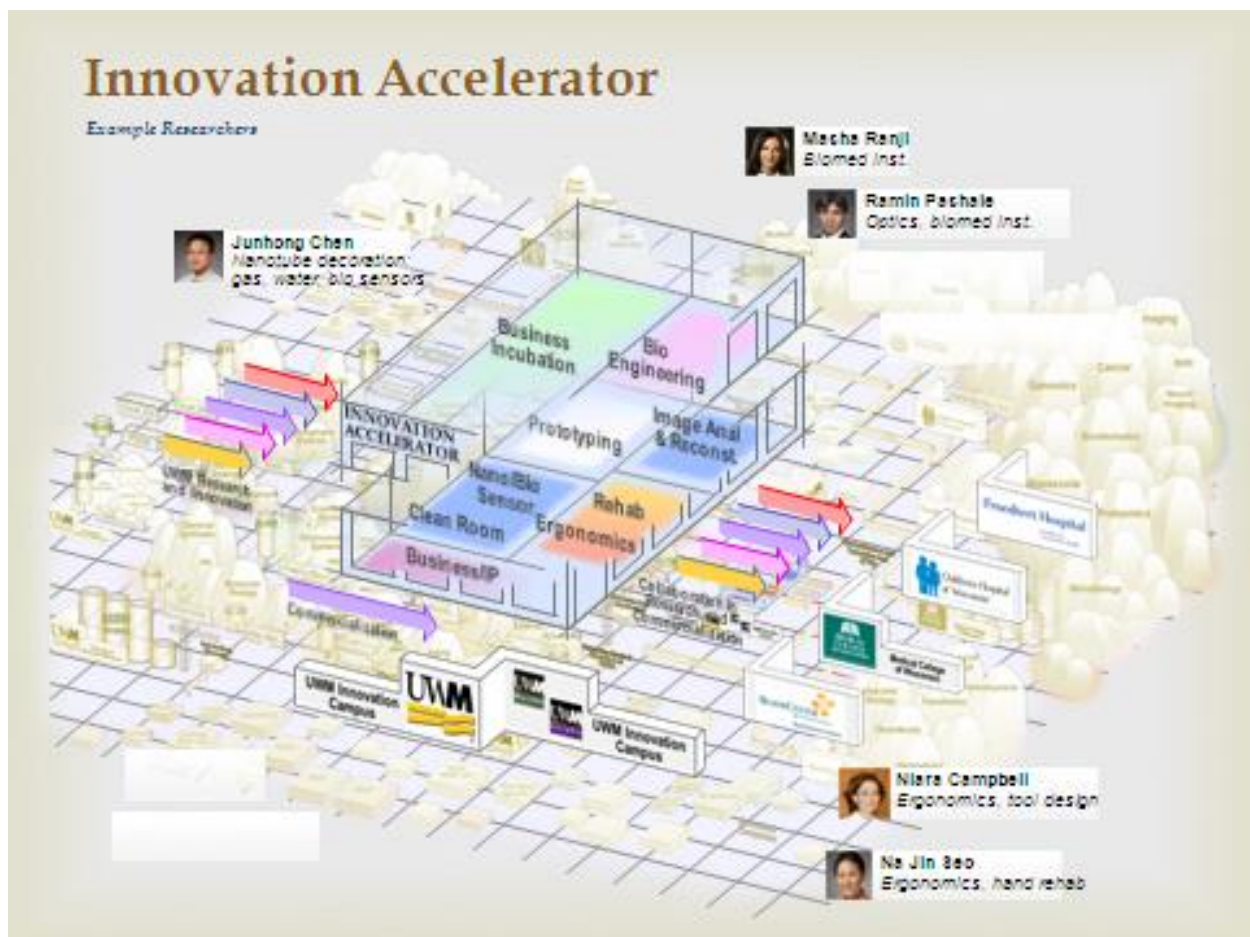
Innovation Accelerator

Example Researchers

Mahsa Ranji
Biomed Inst.

Ramin Pashaie
Optics, biomed Inst.

Junhong Chen
Nanotube decoration; gas, water, bio sensors

Business Incubation

Bio Engineering

INNOVATION ACCELERATOR

Prototyping

Image Anal & Reconst.

UWM Research and Innovation

Nano/Bio Sensor

Rehab Ergonomics

Clean Room

Business/IP

Froedtert Hospital

Children's Hospital of Wisconsin

Collaboration in Research and Commercialization

Commercialization

Medical College of Wisconsin

UWM Innovation Campus

UWM

UWM Innovation Campus

Naira Campbell
Ergonomics, tool design

Na Jin Seo
Ergonomics, hand rehab